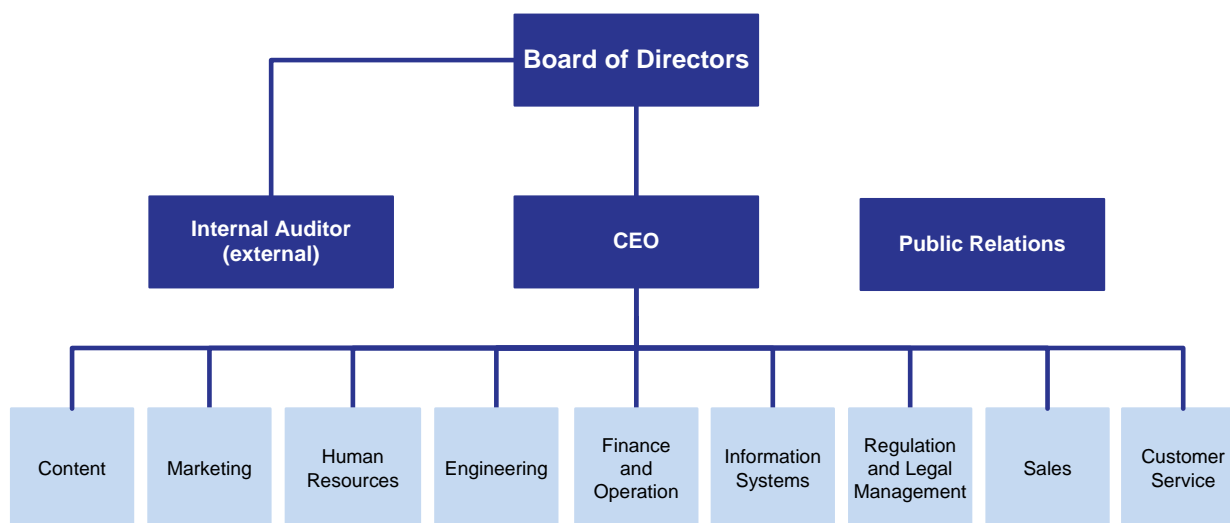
Board of Directors

Internal Auditor (external)

CEO

Public Relations

Content

Marketing

Human Resources

Engineering

Finance and Operation

Information Systems

Regulation and Legal Management

Sales

Customer Service